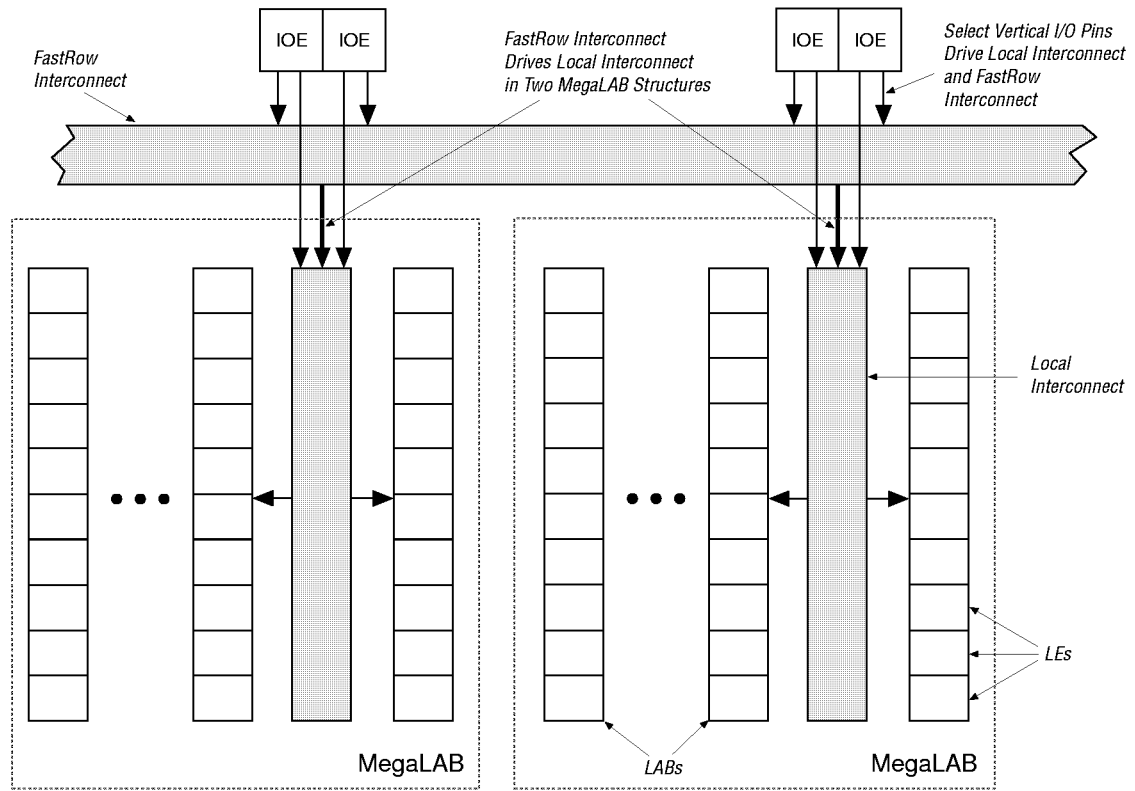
IOE IOE

FastRow Interconnect Drives Local Interconnect in Two MegaLAB Structures

IOE IOE

Select Vertical I/O Pins Drive Local Interconnect and FastRow Interconnect

FastRow Interconnect

Local Interconnect

LEs

MegaLAB

LABs

MegaLAB